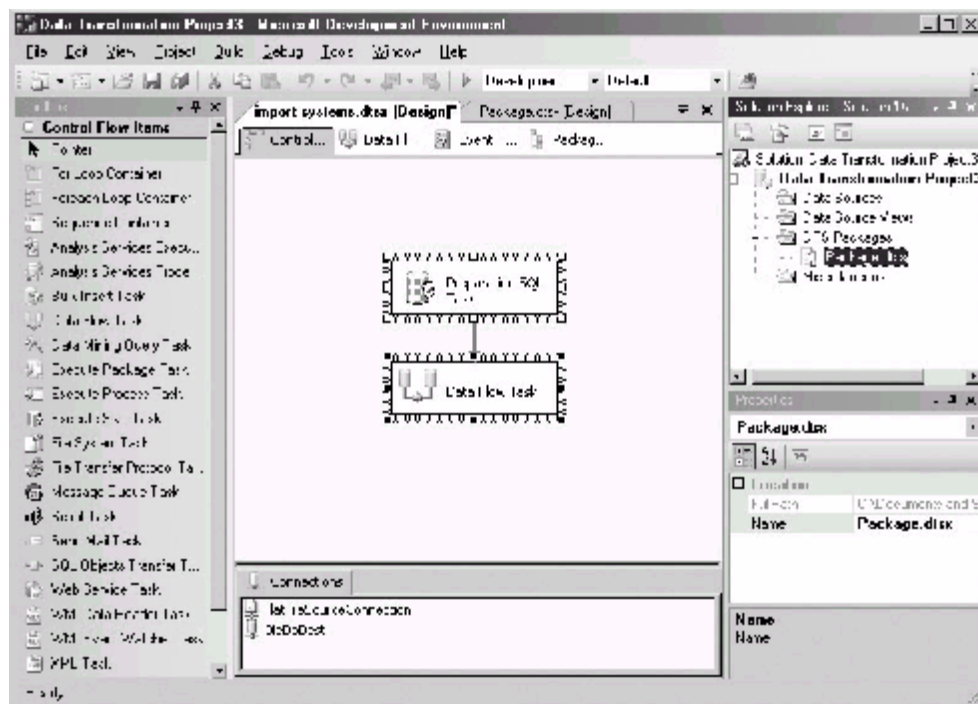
Data Transformation Project3 - Microsoft Development Environment

File Edit View Project Build Debug Tools Window Help

Development Default

Control Flow Items
Pointer
For Loop Container
Foreach Loop Container
Sequence Container
Analysis Services Execu...
Analysis Services Proce...
Bulk Insert Task
Data Flow Task
Data Mining Query Task
Execute Package Task
Execute Process Task
Execute SQL Task
File System Task
File Transfer Protocol Ta...
Message Queue Task
Script Task
Send Mail Task
SQL Objects Transfer T...
Web Service Task
WMI Data Reader Task
WMI Event Watcher Task
XML Task

import systems.dtsx [Design]* Package.dtsx [Design]

Control... Data Fl... Event ... Packag...

Execute SQL Task

Data Flow Task

Connections
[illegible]SourceConnection
OleDbDest

Solution Explorer - Solution Da...
Solution 'Data Transformation Project3'
Data Transformation Project3
Data Sources
Data Source Views
SSIS Packages
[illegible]
Miscellaneous

Properties
Package.dtsx
Location
FullPath C:\Documents and S
Name Package.dtsx

Name
Name

Ready